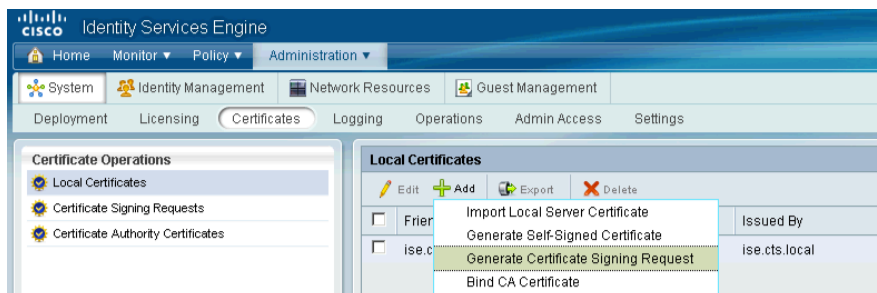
cisco Identity Services Engine

Home Monitor ▾ Policy ▾ Administration ▾

System Identity Management Network Resources Guest Management

Deployment Licensing Certificates Logging Operations Admin Access Settings

Certificate Operations

Local Certificates

Certificate Signing Requests

Certificate Authority Certificates

Local Certificates

Edit Add Export Delete

Frien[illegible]

ise.c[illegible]

Import Local Server Certificate

Generate Self-Signed Certificate

Generate Certificate Signing Request

Bind CA Certificate

Issued By

ise.cts.local